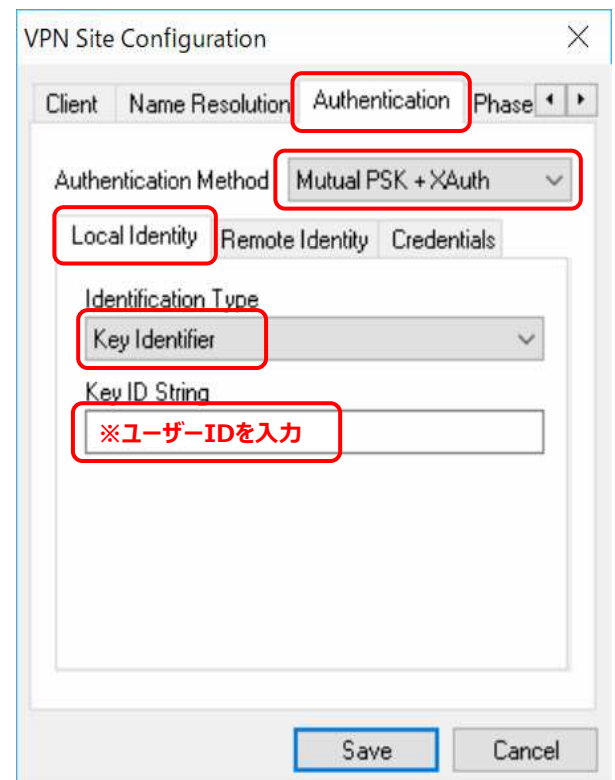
VPN Site Configuration

Client | Name Resolution | Authentication | Phase

Authentication Method: Mutual PSK + XAuth

Local Identity | Remote Identity | Credentials

Identification Type
Key Identifier

Key ID String
※ユーザーIDを入力

Save | Cancel